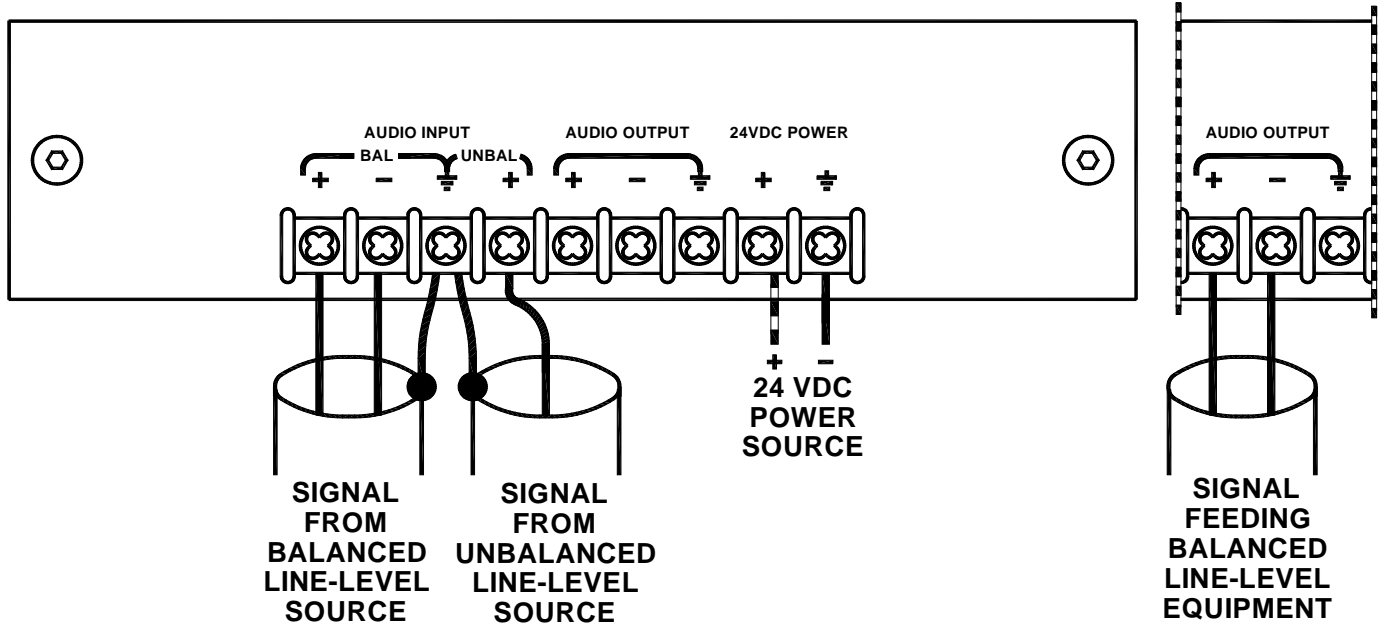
AUDIO INPUT
BAL
UNBAL
+ − ⏚ +
AUDIO OUTPUT
+ − ⏚
24VDC POWER
+ ⏚

AUDIO OUTPUT
+ − ⏚

+ −
24 VDC POWER SOURCE

SIGNAL FROM BALANCED LINE-LEVEL SOURCE

SIGNAL FROM UNBALANCED LINE-LEVEL SOURCE

SIGNAL FEEDING BALANCED LINE-LEVEL EQUIPMENT